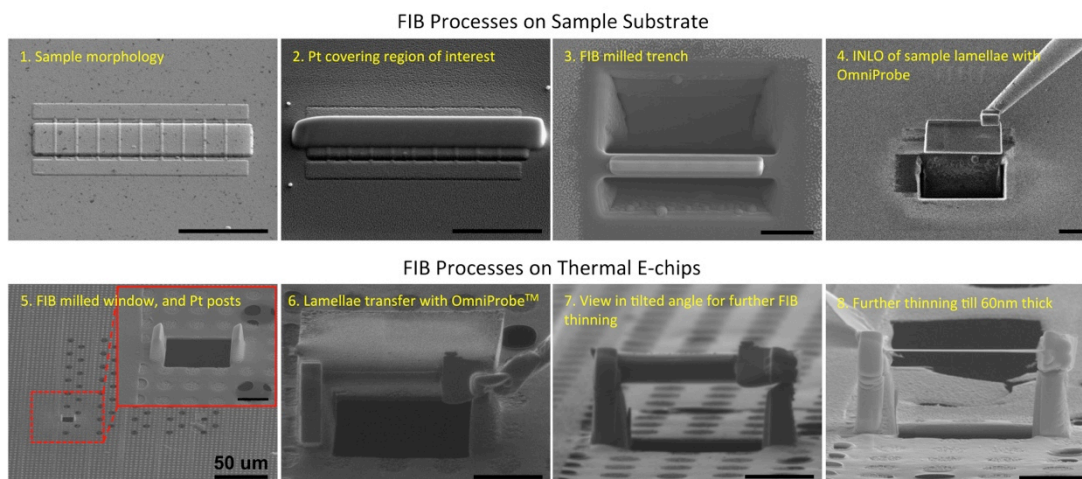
FIB Processes on Sample Substrate

1. Sample morphology

2. Pt covering region of interest

3. FIB milled trench

4. INLO of sample lamellae with OmniProbe

FIB Processes on Thermal E-chips

5. FIB milled window, and Pt posts

50 um

6. Lamellae transfer with OmniProbe$^{TM}$

7. View in tilted angle for further FIB thinning

8. Further thinning till 60nm thick